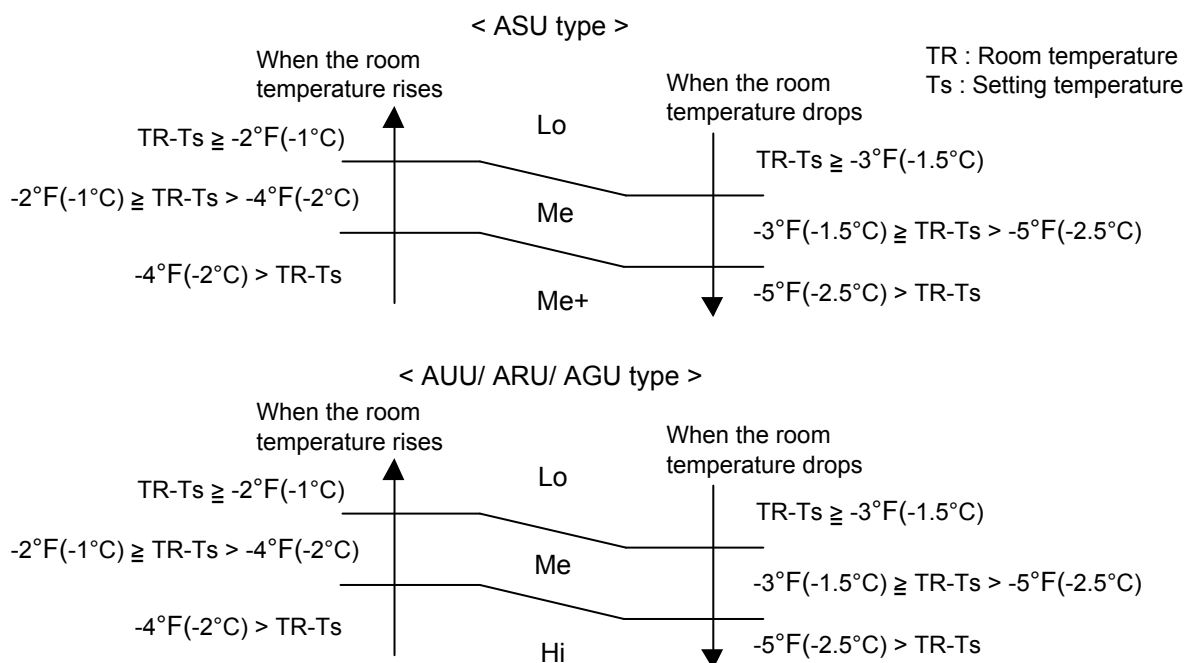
< ASU type >

When the room temperature rises

When the room temperature drops

TR : Room temperature
Ts : Setting temperature

TR-Ts ≧ -2°F(-1°C)

Lo

TR-Ts ≧ -3°F(-1.5°C)

-2°F(-1°C) ≧ TR-Ts > -4°F(-2°C)

Me

-3°F(-1.5°C) ≧ TR-Ts > -5°F(-2.5°C)

-4°F(-2°C) > TR-Ts

Me+

-5°F(-2.5°C) > TR-Ts

< AUU/ ARU/ AGU type >

When the room temperature rises

When the room temperature drops

TR-Ts ≧ -2°F(-1°C)

Lo

TR-Ts ≧ -3°F(-1.5°C)

-2°F(-1°C) ≧ TR-Ts > -4°F(-2°C)

Me

-3°F(-1.5°C) ≧ TR-Ts > -5°F(-2.5°C)

-4°F(-2°C) > TR-Ts

Hi

-5°F(-2.5°C) > TR-Ts